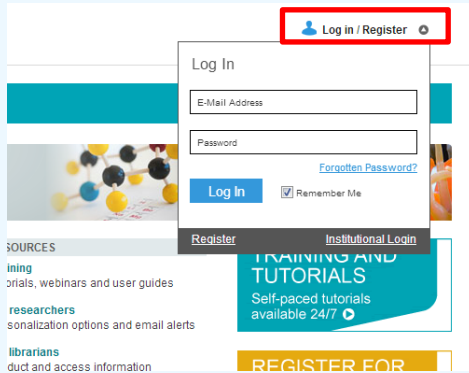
Log in / Register

Log In

E-Mail Address

Password

Forgotten Password?

Log In

Remember Me

Register

Institutional Login

SOURCES

ining

orials, webinars and user guides

researchers

sonalization options and email alerts

librarians

duct and access information

TRAINING AND TUTORIALS

Self-paced tutorials available 24/7

REGISTER FOR